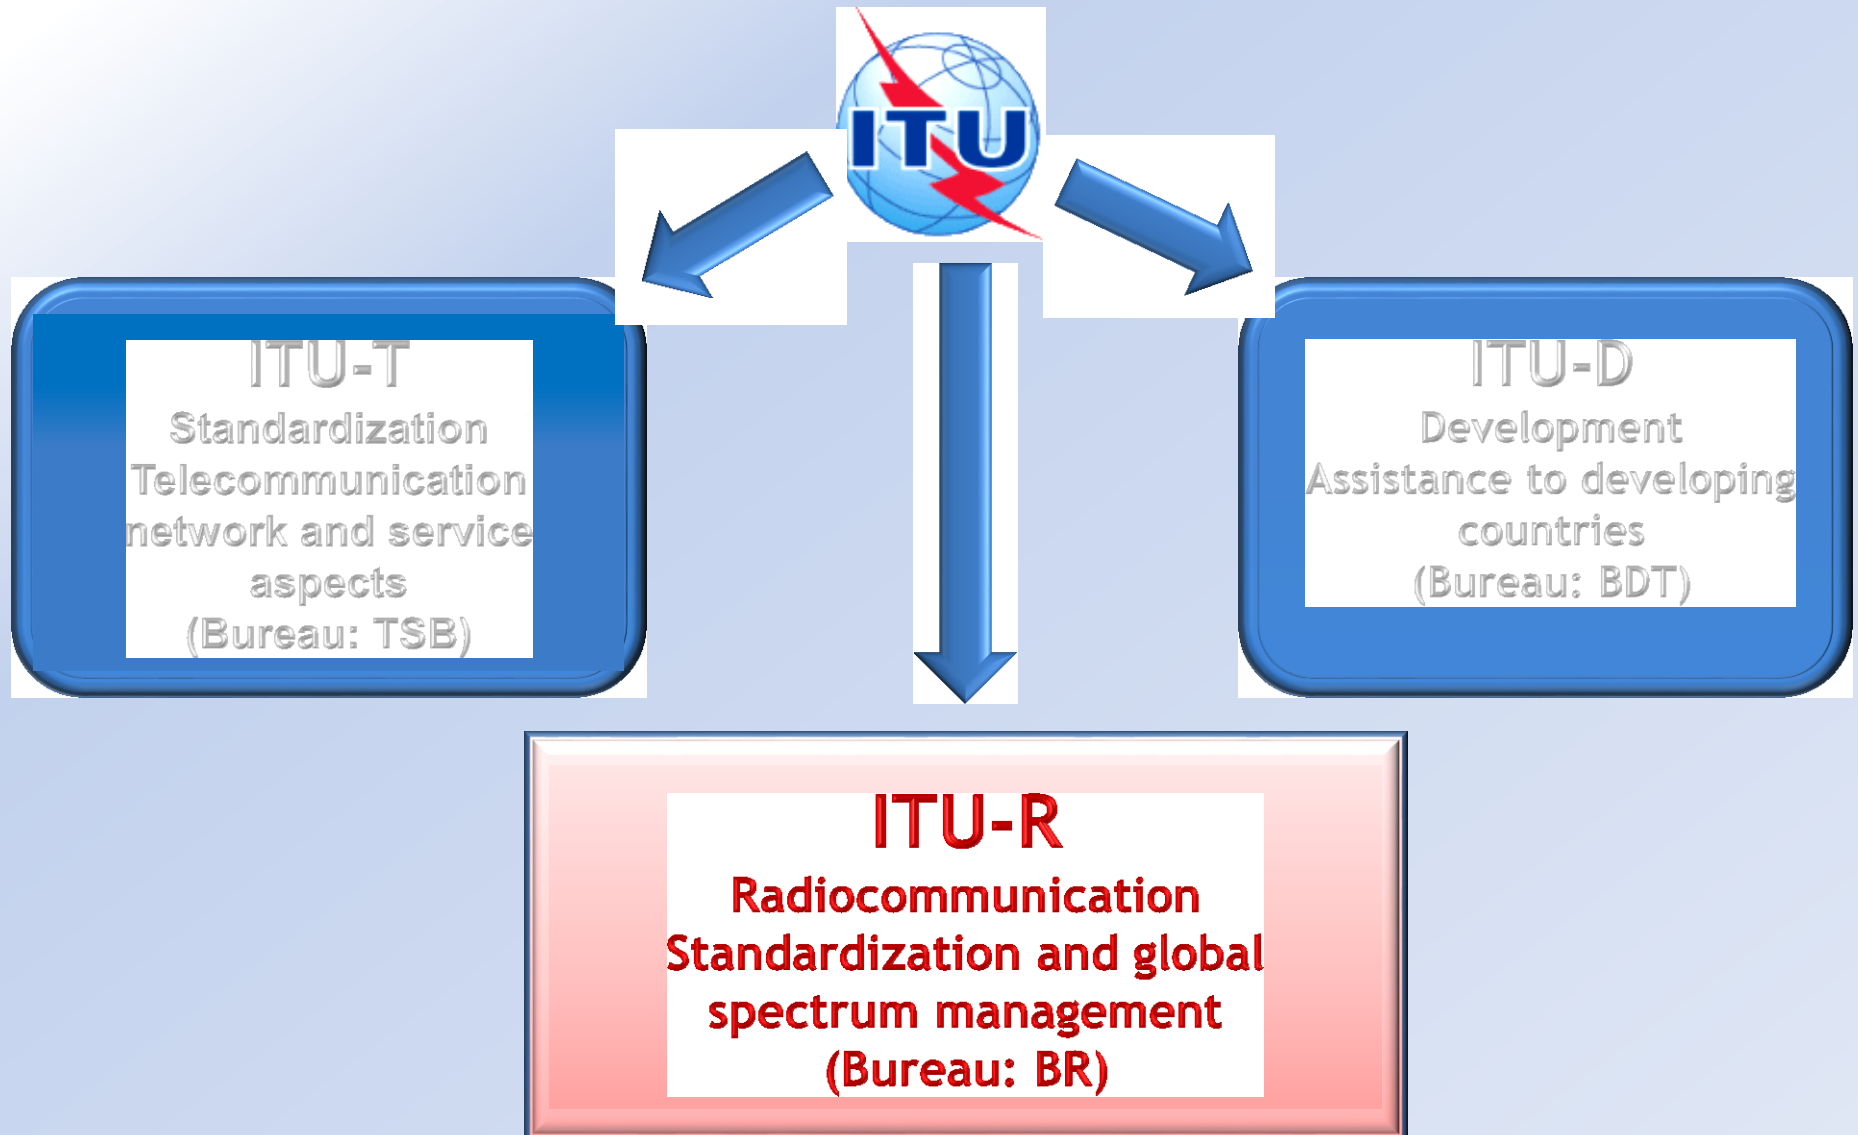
ITU

ITU-T
Standardization
Telecommunication network and service aspects
(Bureau: TSB)

ITU-D
Development
Assistance to developing countries
(Bureau: BDT)

ITU-R
Radiocommunication
Standardization and global spectrum management
(Bureau: BR)